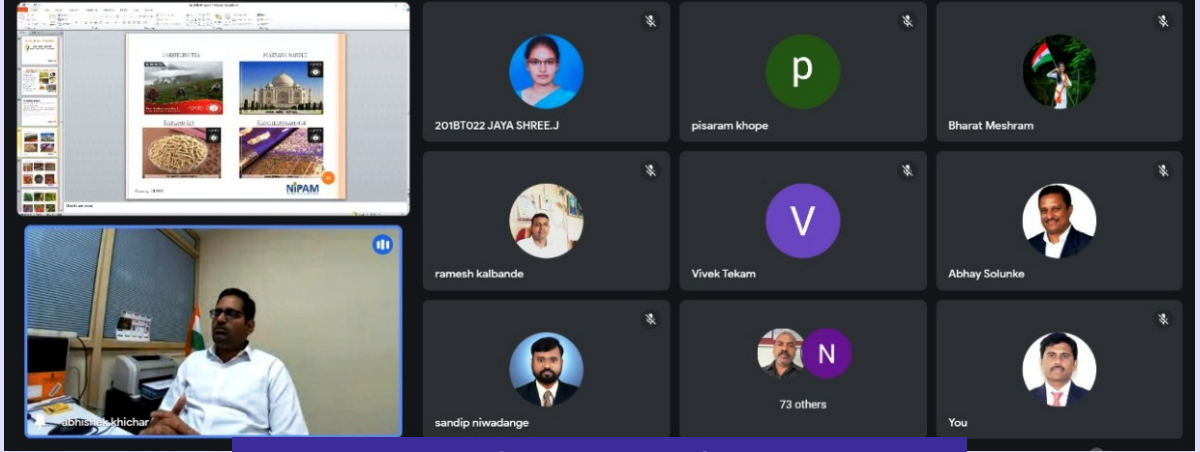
DARJEELING TEA

MAKRANA MARBLE

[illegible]

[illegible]

NIPAM

201BT022 JAYA SHREE.J

p

pisaram khope

Bharat Meshram

ramesh kalbande

V

Vivek Tekam

Abhay Solunke

abhishek khichar

sandip niwadange

N

73 others

You